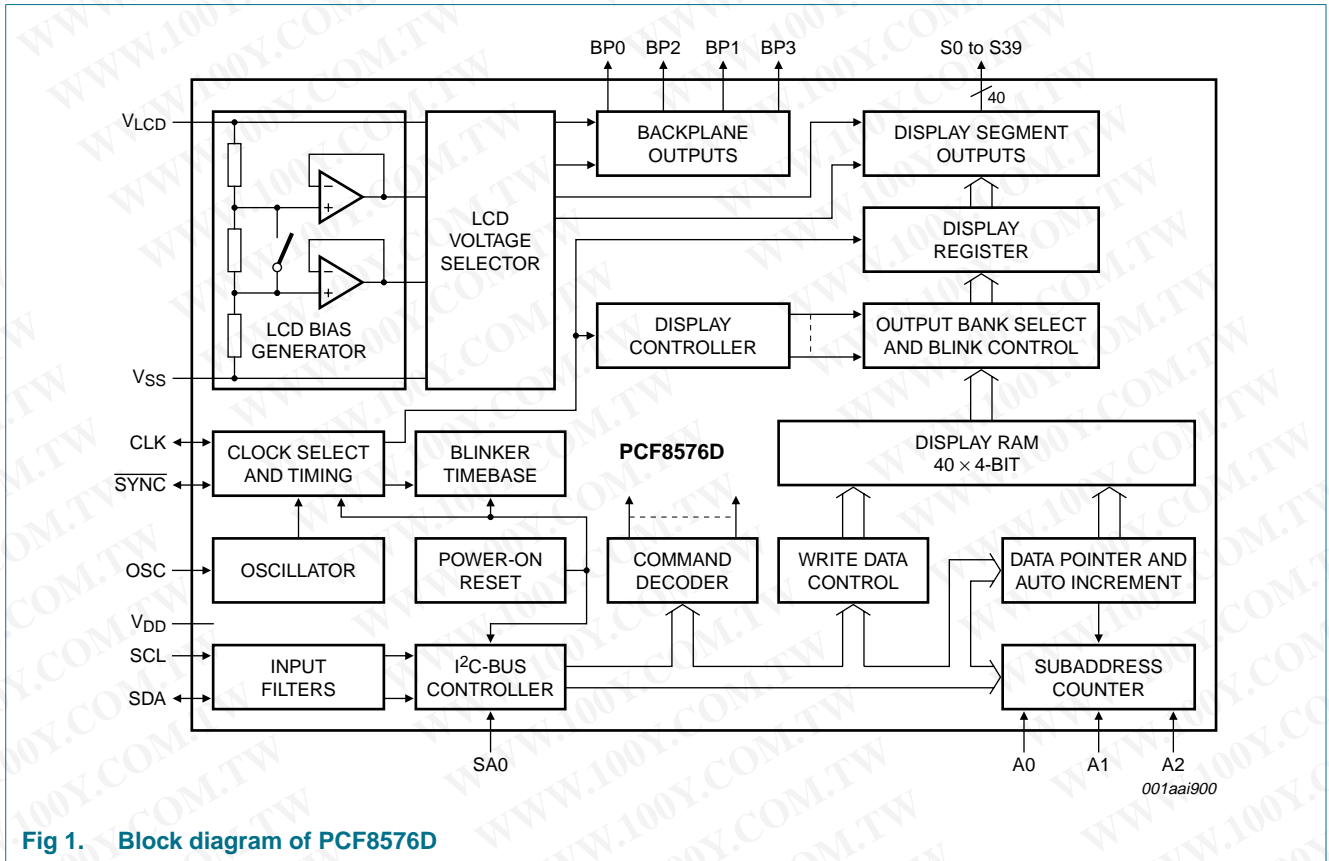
BP0 BP2 BP1 BP3

S0 to S39

40

$V_{LCD}$

BACKPLANE OUTPUTS

DISPLAY SEGMENT OUTPUTS

LCD VOLTAGE SELECTOR

DISPLAY REGISTER

DISPLAY CONTROLLER

OUTPUT BANK SELECT AND BLINK CONTROL

LCD BIAS GENERATOR

$V_{SS}$

CLK

$\overline{SYNC}$

CLOCK SELECT AND TIMING

BLINKER TIMEBASE

PCF8576D

DISPLAY RAM $40 \times 4$-BIT

OSC

OSCILLATOR

POWER-ON RESET

COMMAND DECODER

WRITE DATA CONTROL

DATA POINTER AND AUTO INCREMENT

$V_{DD}$

SCL

SDA

INPUT FILTERS

$I^2C$-BUS CONTROLLER

SUBADDRESS COUNTER

SA0

A0 A1 A2

001aai900

Fig 1. Block diagram of PCF8576D